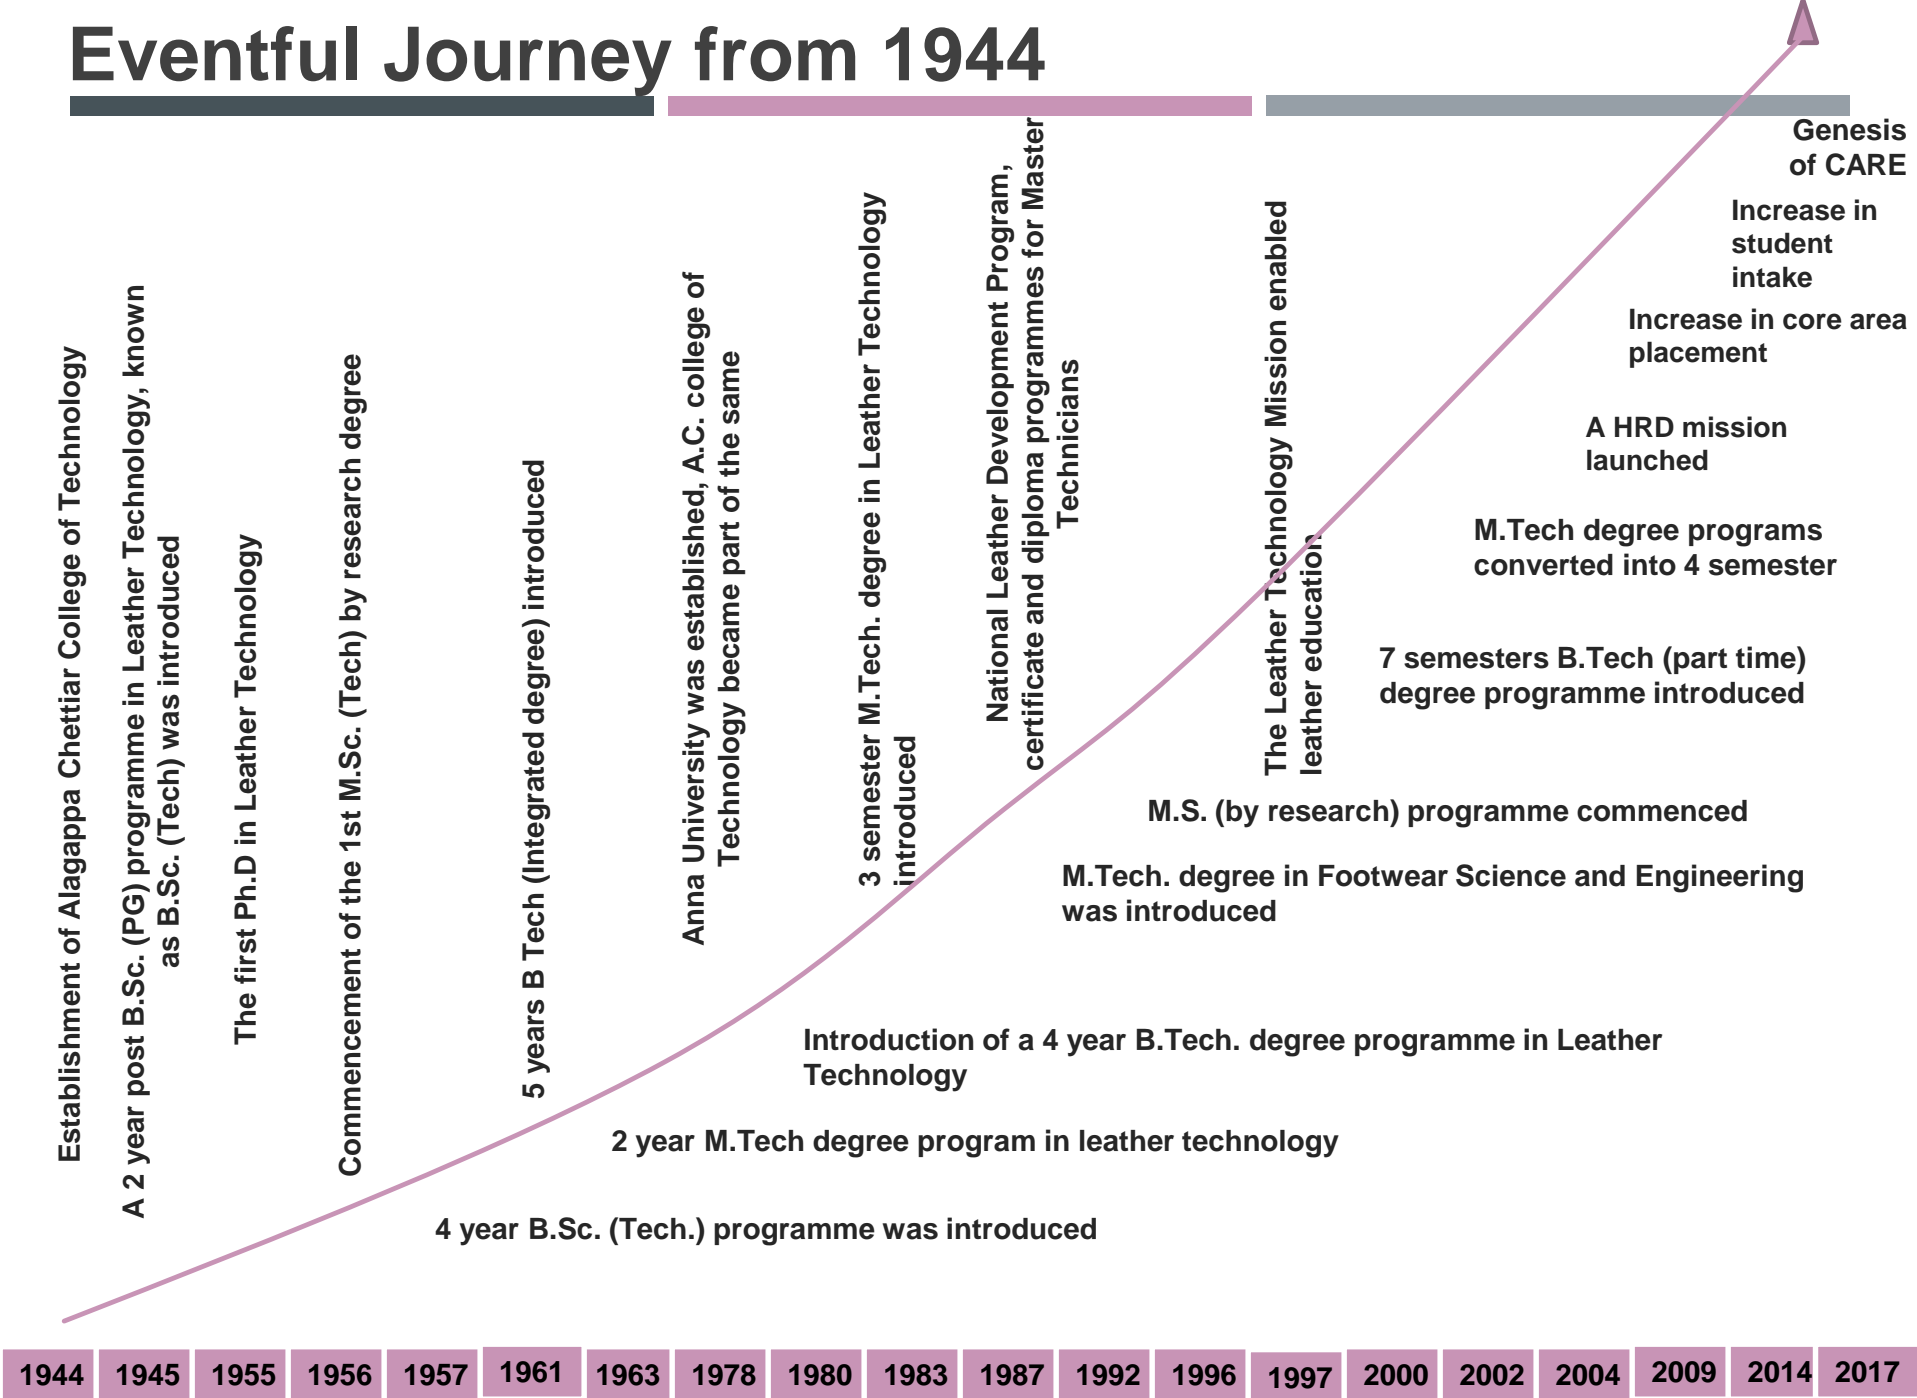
Eventful Journey from 1944

Establishment of Alagappa Chettiar College of Technology

A 2 year post B.Sc. (PG) programme in Leather Technology, known as B.Sc. (Tech) was introduced

The first Ph.D in Leather Technology

Commencement of the 1st M.Sc. (Tech) by research degree

5 years B Tech (Integrated degree) introduced

Anna University was established, A.C. college of Technology became part of the same

3 semester M.Tech. degree in Leather Technology introduced

National Leather Development Program, certificate and diploma programmes for Master Technicians

The Leather Technology Mission enabled leather education

Genesis of CARE

Increase in student intake

Increase in core area placement

A HRD mission launched

M.Tech degree programs converted into 4 semester

7 semesters B.Tech (part time) degree programme introduced

M.S. (by research) programme commenced

M.Tech. degree in Footwear Science and Engineering was introduced

Introduction of a 4 year B.Tech. degree programme in Leather Technology

2 year M.Tech degree program in leather technology

4 year B.Sc. (Tech.) programme was introduced

| 1944 | 1945 | 1955 | 1956 | 1957 | 1961 | 1963 | 1978 | 1980 | 1983 | 1987 | 1992 | 1996 | 1997 | 2000 | 2002 | 2004 | 2009 | 2014 | 2017 |